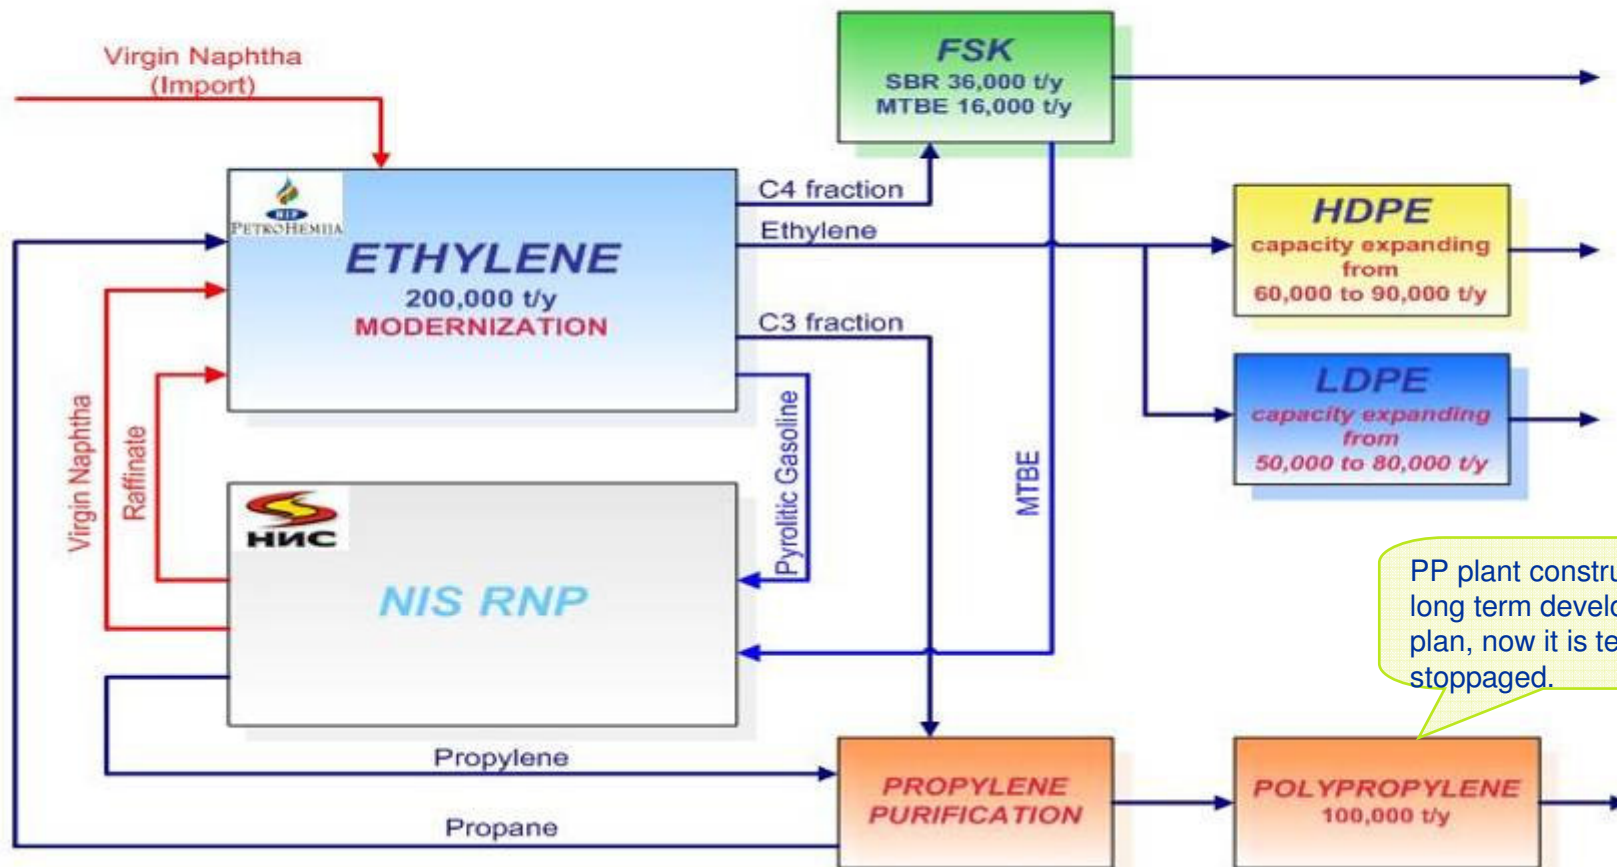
Virgin Naphtha (Import)

FSK
SBR 36,000 t/y
MTBE 16,000 t/y

PETROHEMIJA
ETHYLENE
200,000 t/y
MODERNIZATION

C4 fraction
Ethylene
C3 fraction

HDPE
capacity expanding from 60,000 to 90,000 t/y

LDPE
capacity expanding from 50,000 to 80,000 t/y

Virgin Naphtha
Raffinate
Pyrolitic Gasoline
MTBE

НИС
NIS RNP

PP plant constru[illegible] long term develo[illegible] plan, now it is te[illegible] stoppaged.

Propylene
Propane

PROPYLENE PURIFICATION

POLYPROPYLENE
100,000 t/y